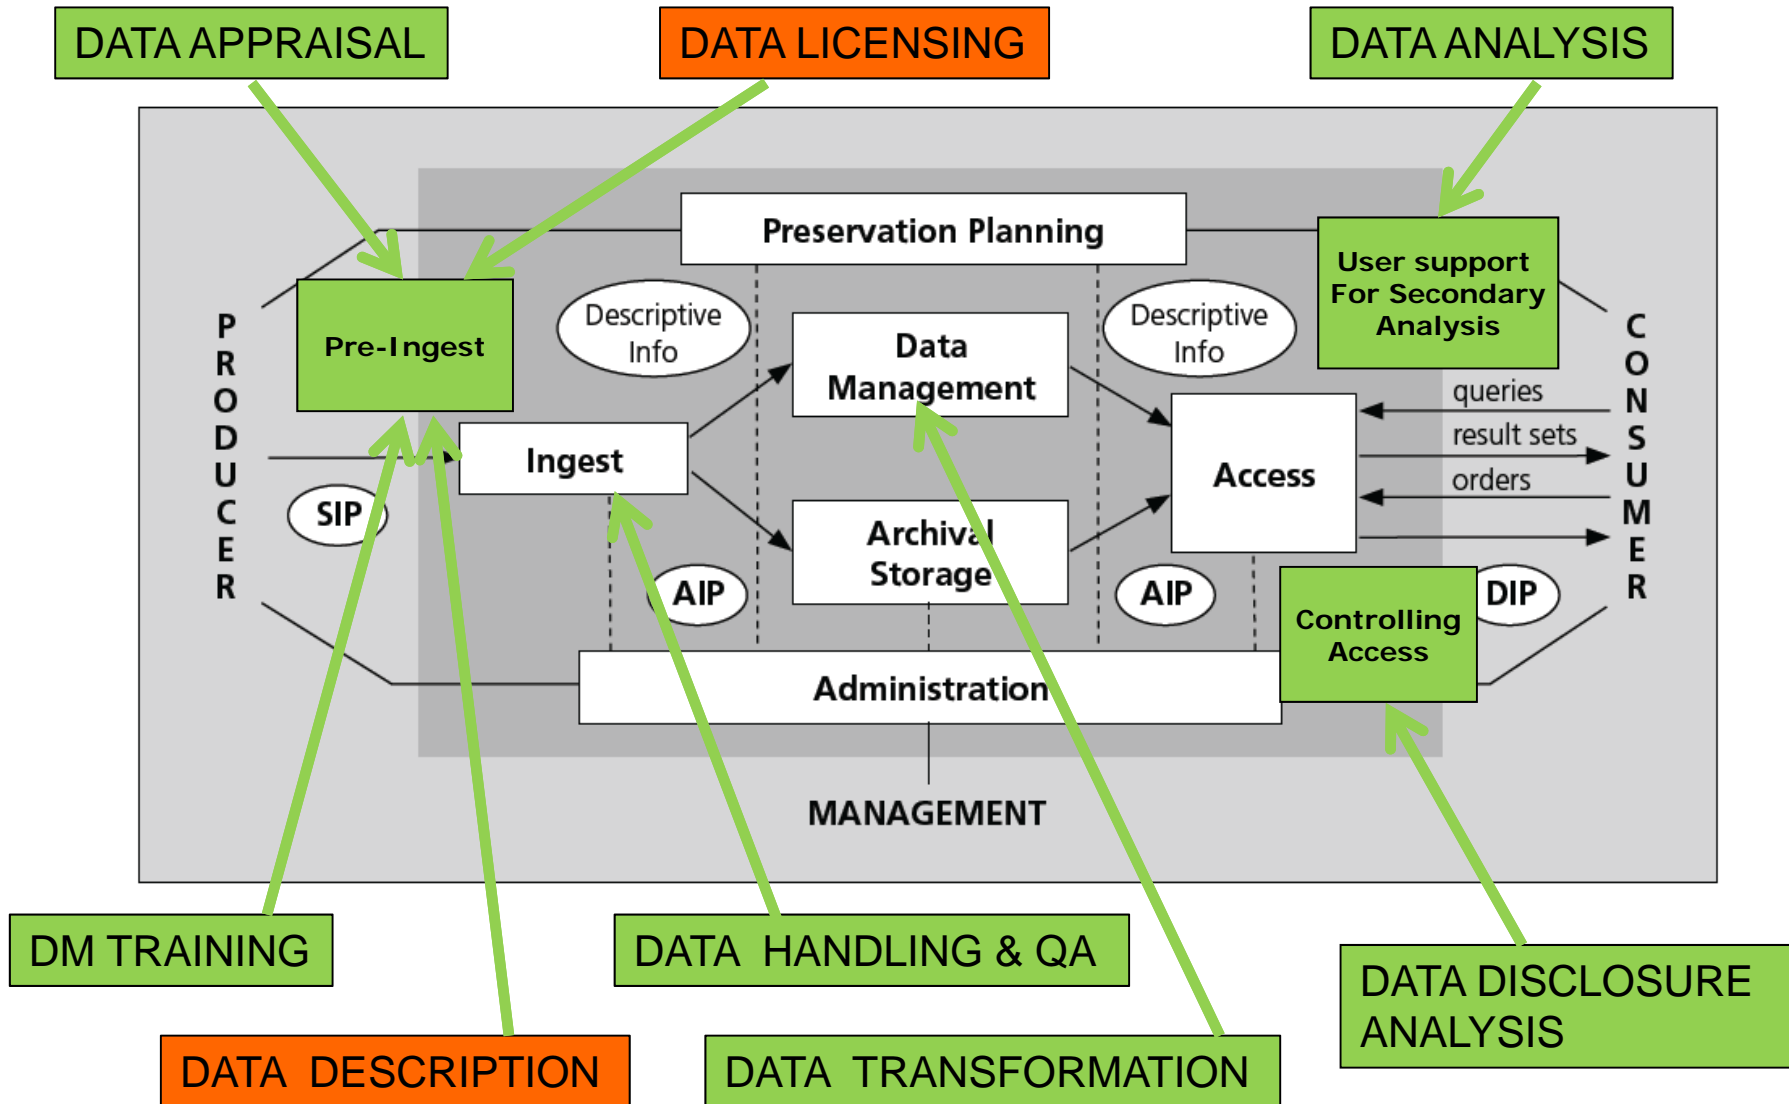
DATA APPRAISAL

DATA LICENSING

DATA ANALYSIS

Preservation Planning

User support For Secondary Analysis

Pre-Ingest

PRODUCER

Descriptive Info

Data Management

Descriptive Info

CONSUMER

queries

result sets

orders

Ingest

Access

SIP

Archival Storage

AIP

AIP

DIP

Controlling Access

Administration

MANAGEMENT

DM TRAINING

DATA HANDLING & QA

DATA DISCLOSURE ANALYSIS

DATA DESCRIPTION

DATA TRANSFORMATION